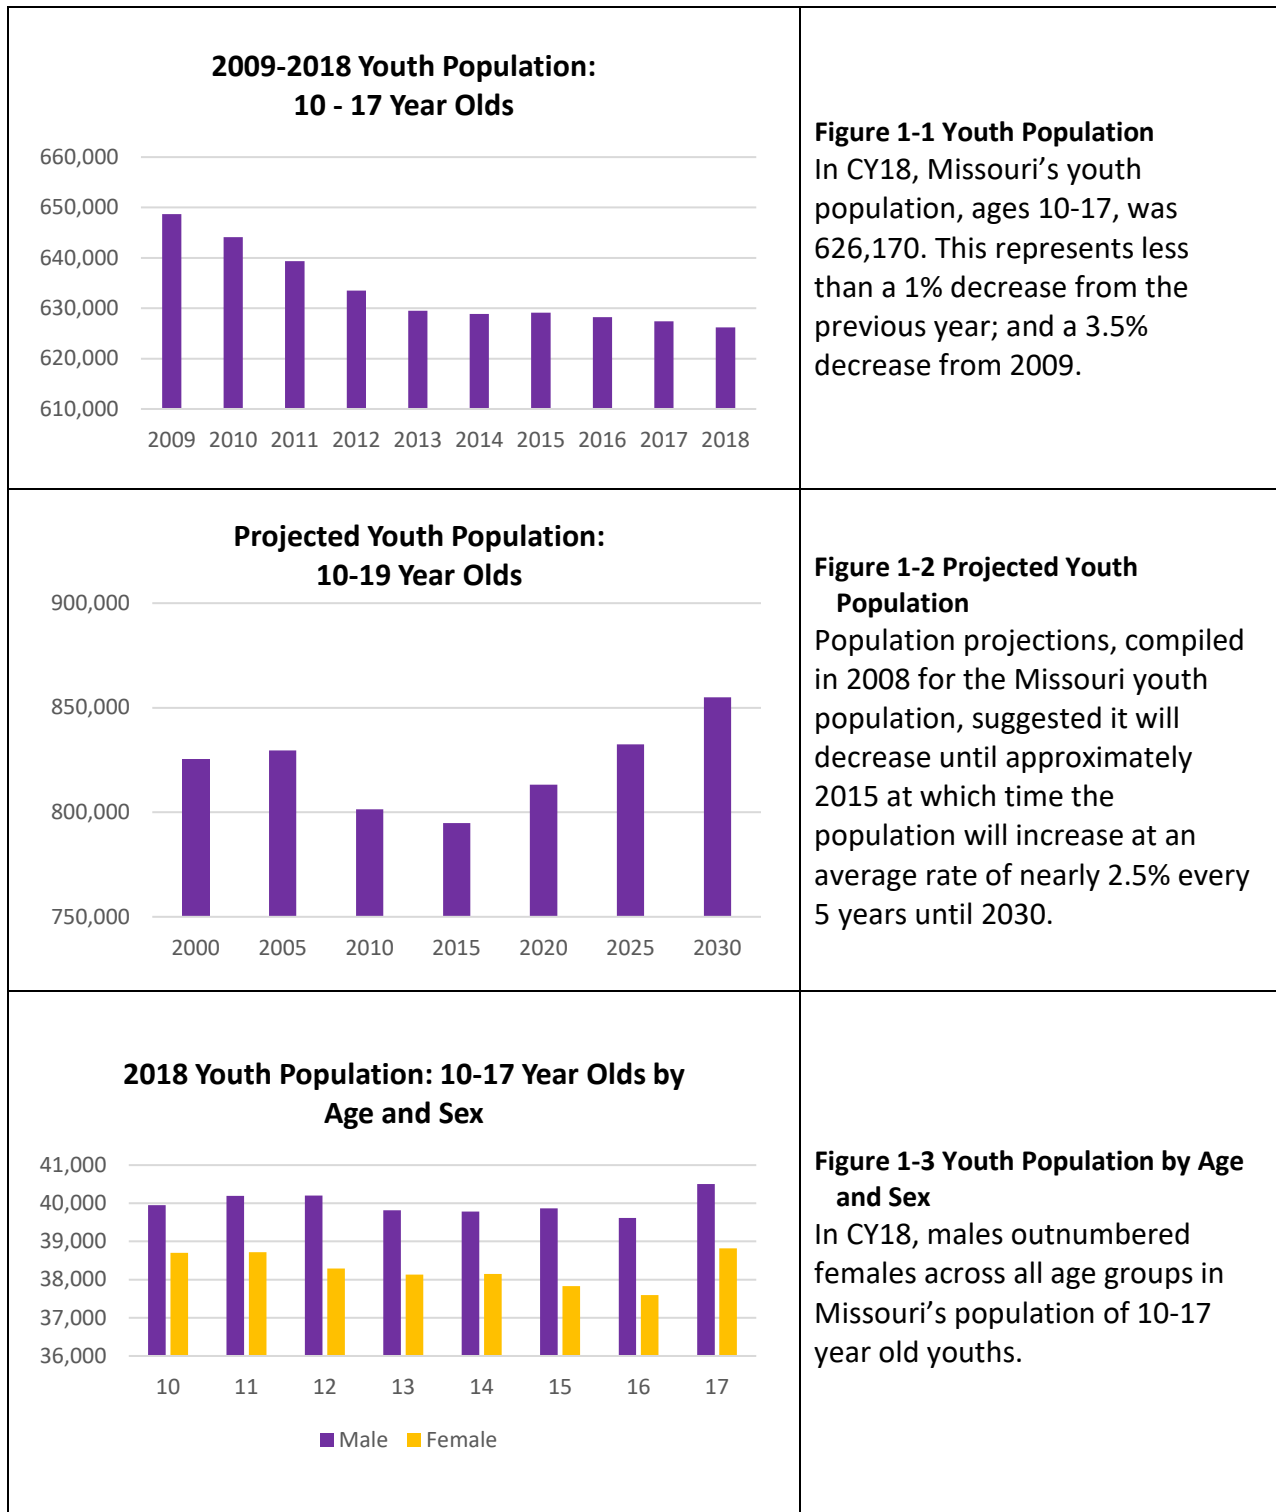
2009-2018 Youth Population: 10 - 17 Year Olds

660,000
650,000
640,000
630,000
620,000
610,000

2009 2010 2011 2012 2013 2014 2015 2016 2017 2018

**Figure 1-1 Youth Population**
In CY18, Missouri's youth population, ages 10-17, was 626,170. This represents less than a 1% decrease from the previous year; and a 3.5% decrease from 2009.

Projected Youth Population: 10-19 Year Olds

900,000
850,000
800,000
750,000

2000 2005 2010 2015 2020 2025 2030

**Figure 1-2 Projected Youth Population**
Population projections, compiled in 2008 for the Missouri youth population, suggested it will decrease until approximately 2015 at which time the population will increase at an average rate of nearly 2.5% every 5 years until 2030.

2018 Youth Population: 10-17 Year Olds by Age and Sex

41,000
40,000
39,000
38,000
37,000
36,000

10 11 12 13 14 15 16 17

Male Female

**Figure 1-3 Youth Population by Age and Sex**
In CY18, males outnumbered females across all age groups in Missouri's population of 10-17 year old youths.